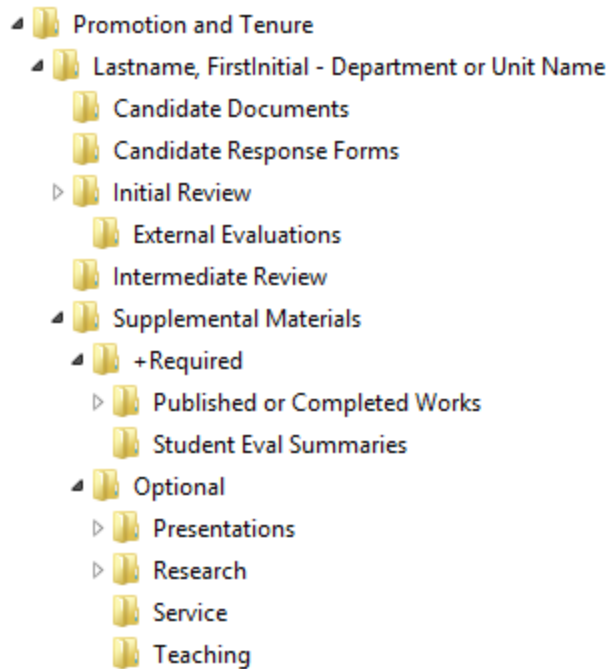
Promotion and Tenure
Lastname, FirstInitial - Department or Unit Name
Candidate Documents
Candidate Response Forms
Initial Review
External Evaluations
Intermediate Review
Supplemental Materials
+Required
Published or Completed Works
Student Eval Summaries
Optional
Presentations
Research
Service
Teaching